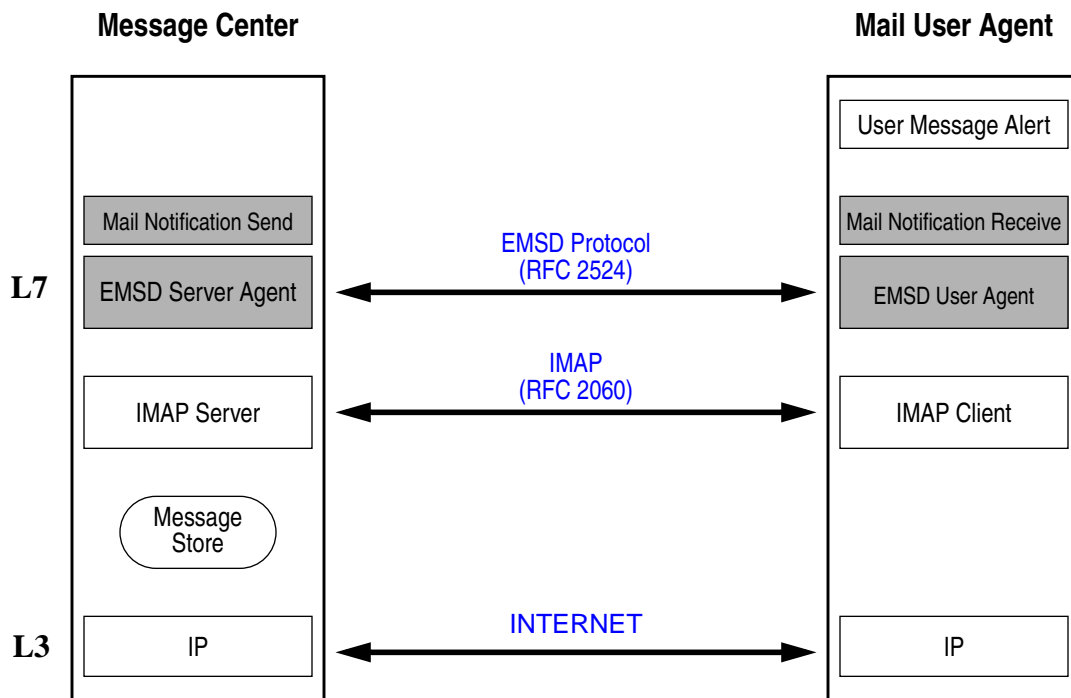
Message Center

Mail User Agent

User Message Alert

Mail Notification Send

Mail Notification Receive

EMSD Protocol (RFC 2524)

L7

EMSD Server Agent

EMSD User Agent

IMAP (RFC 2060)

IMAP Server

IMAP Client

Message Store

INTERNET

L3

IP

IP